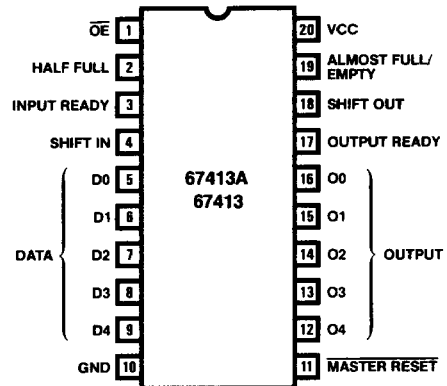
$\overline{OE}$ 1
HALF FULL 2
INPUT READY 3
SHIFT IN 4
D0 5
D1 6
D2 7
D3 8
D4 9
DATA
GND 10

67413A
67413

20 VCC
19 ALMOST FULL/ EMPTY
18 SHIFT OUT
17 OUTPUT READY
16 O0
15 O1
14 O2
13 O3
12 O4
OUTPUT
11 $\overline{MASTER\ RESET}$